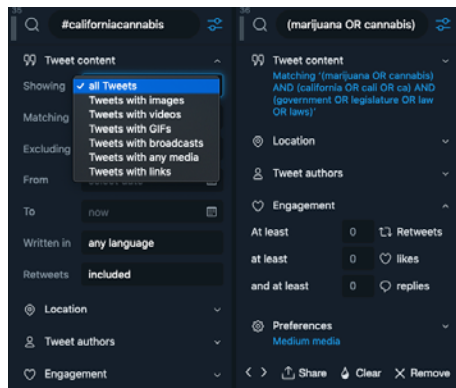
#californiacannabis

Tweet content

Showing

all Tweets
Tweets with images
Tweets with videos
Tweets with GIFs
Tweets with broadcasts
Tweets with any media
Tweets with links

Matching

Excluding

From

To

now

Written in

any language

Retweets

included

Location

Tweet authors

Engagement

(marijuana OR cannabis)

Tweet content

Matching '(marijuana OR cannabis) AND (california OR cali OR ca) AND (government OR legislature OR law OR laws)'

Location

Tweet authors

Engagement

At least

0

Retweets

at least

0

likes

and at least

0

replies

Preferences

Medium media

Share

Clear

Remove